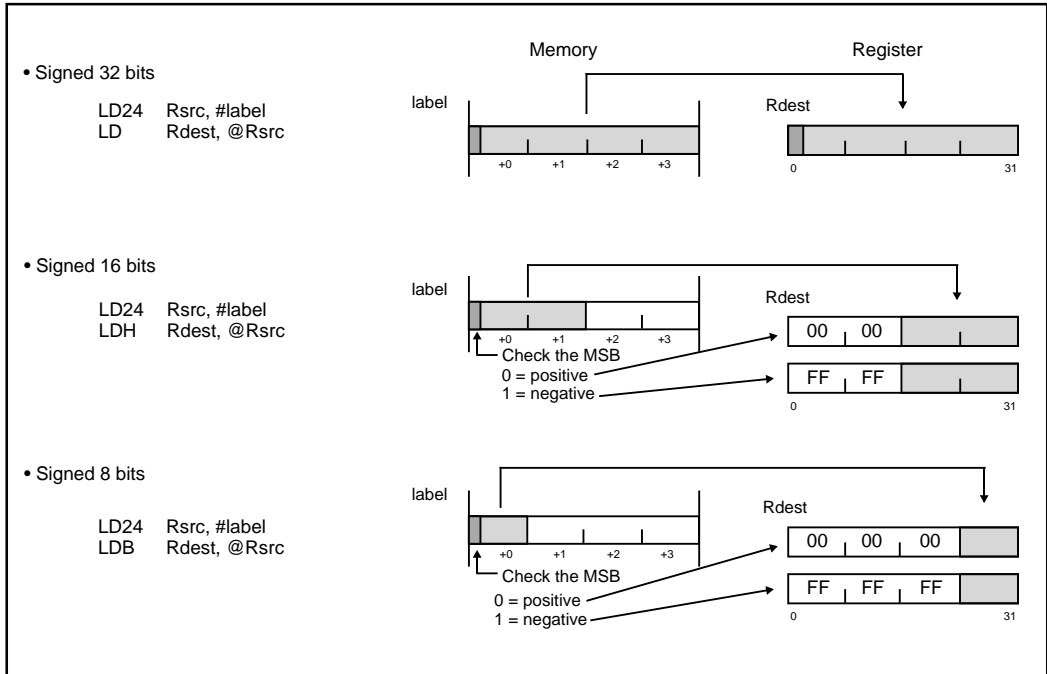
• Signed 32 bits

LD24 Rsrc, #label
LD Rdest, @Rsrc

Memory

Register

label

Rdest

+0 +1 +2 +3

0 31

• Signed 16 bits

LD24 Rsrc, #label
LDH Rdest, @Rsrc

label

Rdest

+0 +1 +2 +3

00 00

Check the MSB
0 = positive
1 = negative

FF FF

0 31

• Signed 8 bits

LD24 Rsrc, #label
LDB Rdest, @Rsrc

label

Rdest

+0 +1 +2 +3

00 00 00

Check the MSB
0 = positive
1 = negative

FF FF FF

0 31